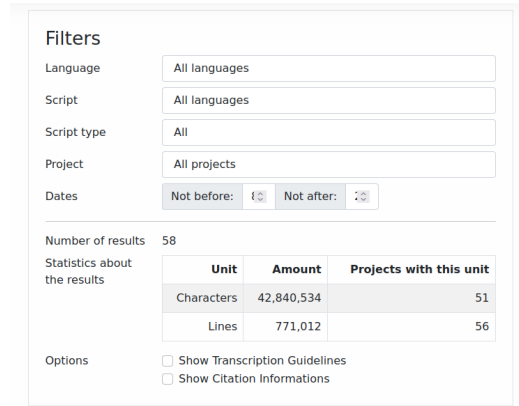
Filters

Language | All languages

Script | All languages

Script type | All

Project | All projects

Dates | Not before: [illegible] | Not after: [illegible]

Number of results 58

Statistics about the results

| Unit | Amount | Projects with this unit |
|---|---|---|
| Characters | 42,840,534 | 51 |
| Lines | 771,012 | 56 |

Options
Show Transcription Guidelines
Show Citation Informations